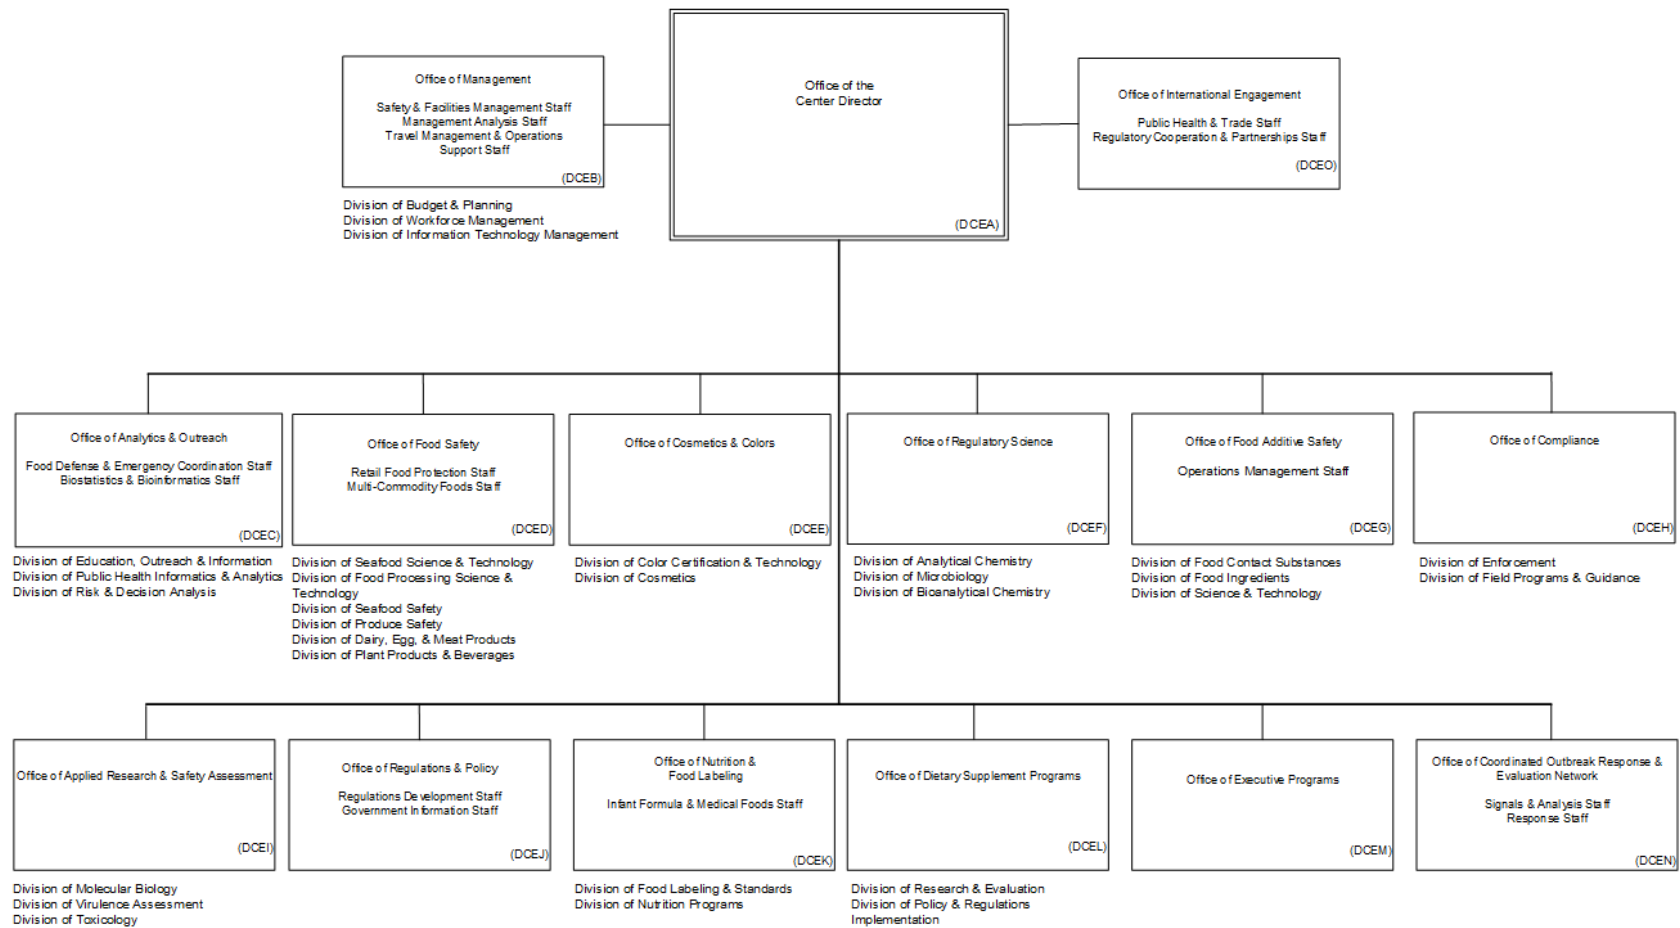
Office of Management

Safety & Facilities Management Staff
Management Analysis Staff
Travel Management & Operations Support Staff

(DCEB)

Division of Budget & Planning
Division of Workforce Management
Division of Information Technology Management

Office of the Center Director

(DCEA)

Office of International Engagement

Public Health & Trade Staff
Regulatory Cooperation & Partnerships Staff

(DCEO)

Office of Analytics & Outreach

Food Defense & Emergency Coordination Staff
Biostatistics & Bioinformatics Staff

(DCEC)

Division of Education, Outreach & Information
Division of Public Health Informatics & Analytics
Division of Risk & Decision Analysis

Office of Food Safety

Retail Food Protection Staff
Multi-Commodity Foods Staff

(DCED)

Division of Seafood Science & Technology
Division of Food Processing Science & Technology
Division of Seafood Safety
Division of Produce Safety
Division of Dairy, Egg, & Meat Products
Division of Plant Products & Beverages

Office of Cosmetics & Colors

(DCEE)

Division of Color Certification & Technology
Division of Cosmetics

Office of Regulatory Science

(DCEF)

Division of Analytical Chemistry
Division of Microbiology
Division of Bioanalytical Chemistry

Office of Food Additive Safety

Operations Management Staff

(DCEG)

Division of Food Contact Substances
Division of Food Ingredients
Division of Science & Technology

Office of Compliance

(DCEH)

Division of Enforcement
Division of Field Programs & Guidance

Office of Applied Research & Safety Assessment

(DCEI)

Division of Molecular Biology
Division of Virulence Assessment
Division of Toxicology

Office of Regulations & Policy

Regulations Development Staff
Government Information Staff

(DCEJ)

Office of Nutrition & Food Labeling

Infant Formula & Medical Foods Staff

(DCEK)

Division of Food Labeling & Standards
Division of Nutrition Programs

Office of Dietary Supplement Programs

(DCEL)

Division of Research & Evaluation
Division of Policy & Regulations Implementation

Office of Executive Programs

(DCEM)

Office of Coordinated Outbreak Response & Evaluation Network

Signals & Analysis Staff
Response Staff

(DCEN)